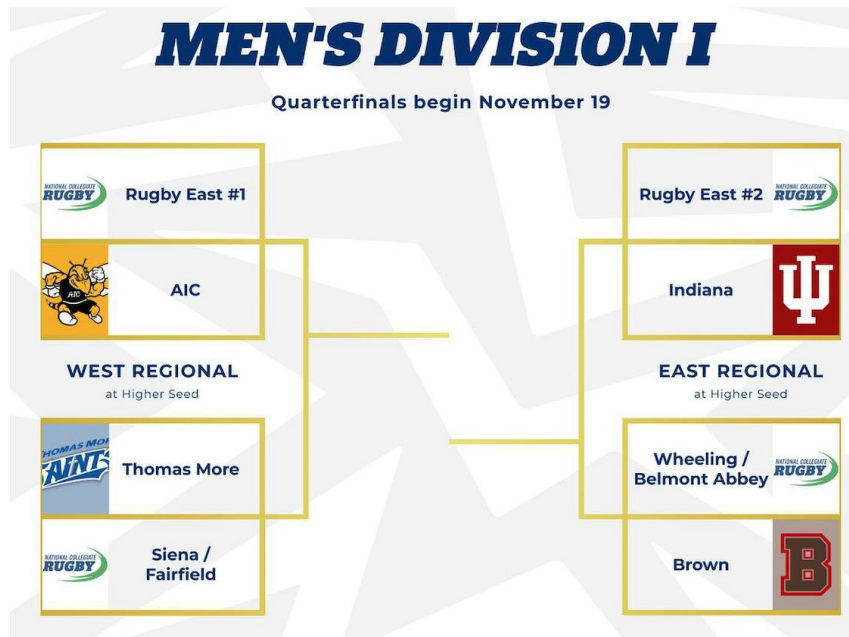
MEN'S DIVISION I

Quarterfinals begin November 19

NATIONAL COLLEGIATE RUGBY
Rugby East #1

AIC

AIC

WEST REGIONAL
at Higher Seed

THOMAS MORE SAINTS
Thomas More

NATIONAL COLLEGIATE RUGBY
Siena / Fairfield

Rugby East #2
NATIONAL COLLEGIATE RUGBY

Indiana

EAST REGIONAL
at Higher Seed

Wheeling / Belmont Abbey
NATIONAL COLLEGIATE RUGBY

Brown
B